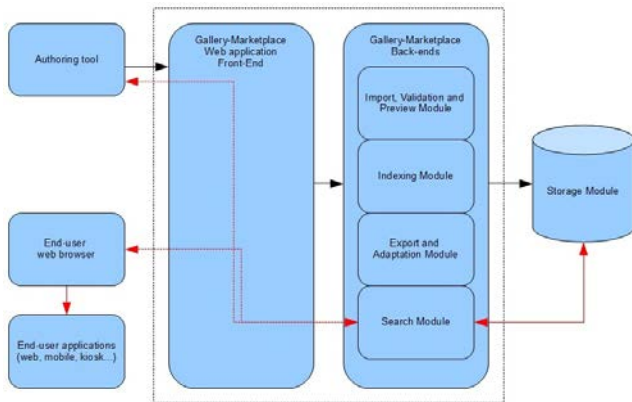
Authoring tool

Gallery-Marketplace Web application Front-End

Gallery-Marketplace Back-ends

Import, Validation and Preview Module

Indexing Module

Export and Adaptation Module

Search Module

Storage Module

End-user web browser

End-user applications (web, mobile, kiosk...)